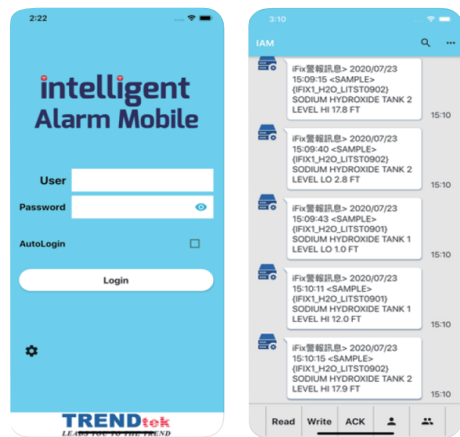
2:22

intelligent
Alarm Mobile

User
Password
AutoLogin
Login

TRENDtek
LEADS YOU TO THE TREND

3:10

IAM

iFix警報訊息> 2020/07/23 15:09:15 <SAMPLE> {IFIX1_H2O_LITST0902} SODIUM HYDROXIDE TANK 2 LEVEL HI 17.8 FT
15:10

iFix警報訊息> 2020/07/23 15:09:40 <SAMPLE> {IFIX1_H2O_LITST0902} SODIUM HYDROXIDE TANK 2 LEVEL LO 2.8 FT
15:10

iFix警報訊息> 2020/07/23 15:09:43 <SAMPLE> {IFIX1_H2O_LITST0901} SODIUM HYDROXIDE TANK 1 LEVEL LO 1.0 FT
15:10

iFix警報訊息> 2020/07/23 15:10:11 <SAMPLE> {IFIX1_H2O_LITST0901} SODIUM HYDROXIDE TANK 1 LEVEL HI 12.0 FT
15:10

iFix警報訊息> 2020/07/23 15:10:15 <SAMPLE> {IFIX1_H2O_LITST0902} SODIUM HYDROXIDE TANK 2 LEVEL HI 17.9 FT
15:10

Read Write ACK